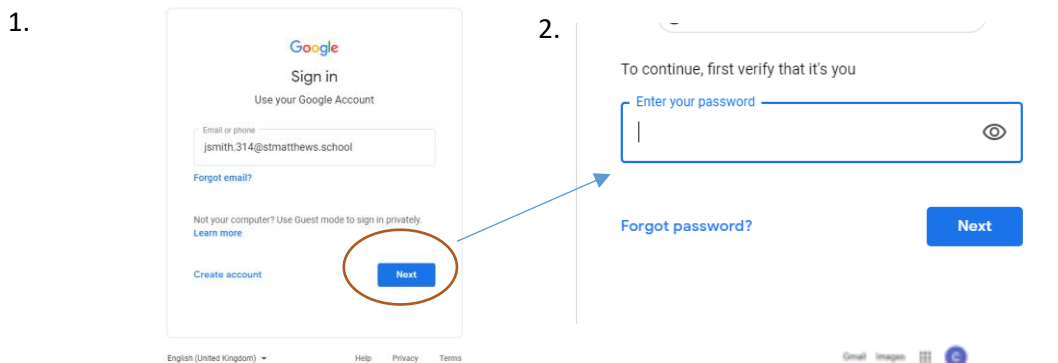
1.

Google

Sign in

Use your Google Account

Email or phone

jsmith.314@stmatthews.school

Forgot email?

Not your computer? Use Guest mode to sign in privately.
Learn more

Create account

Next

English (United Kingdom) ▾ Help Privacy Terms

2.

To continue, first verify that it's you

Enter your password

Forgot password?

Next

Gmail Images